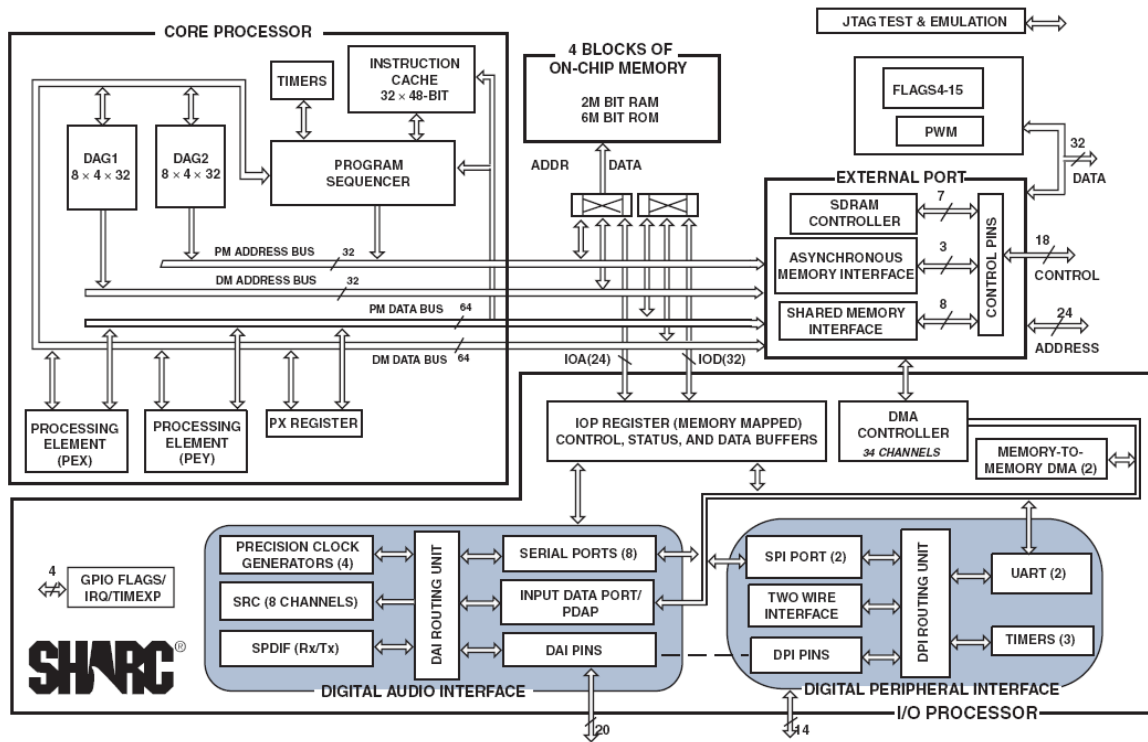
CORE PROCESSOR

JTAG TEST & EMULATION

4 BLOCKS OF ON-CHIP MEMORY

2M BIT RAM
6M BIT ROM

TIMERS

INSTRUCTION CACHE $32 \times 48$-BIT

DAG1 $8 \times 4 \times 32$

DAG2 $8 \times 4 \times 32$

PROGRAM SEQUENCER

FLAGS4-15

PWM

32
DATA

ADDR

DATA

EXTERNAL PORT

SDRAM CONTROLLER

7

ASYNCHRONOUS MEMORY INTERFACE

3

SHARED MEMORY INTERFACE

8

CONTROL PINS

18
CONTROL

24
ADDRESS

PM ADDRESS BUS 32

DM ADDRESS BUS 32

PM DATA BUS 64

DM DATA BUS 64

IOA(24)

IOD(32)

PROCESSING ELEMENT (PEX)

PROCESSING ELEMENT (PEY)

PX REGISTER

IOP REGISTER (MEMORY MAPPED) CONTROL, STATUS, AND DATA BUFFERS

DMA CONTROLLER
34 CHANNELS

MEMORY-TO-MEMORY DMA (2)

4

GPIO FLAGS/ IRQ/TIMEXP

SHARC®

PRECISION CLOCK GENERATORS (4)

SRC (8 CHANNELS)

SPDIF (Rx/Tx)

DAI ROUTING UNIT

SERIAL PORTS (8)

INPUT DATA PORT/ PDAP

DAI PINS

DIGITAL AUDIO INTERFACE

20

SPI PORT (2)

TWO WIRE INTERFACE

DPI PINS

DPI ROUTING UNIT

UART (2)

TIMERS (3)

DIGITAL PERIPHERAL INTERFACE

14

I/O PROCESSOR